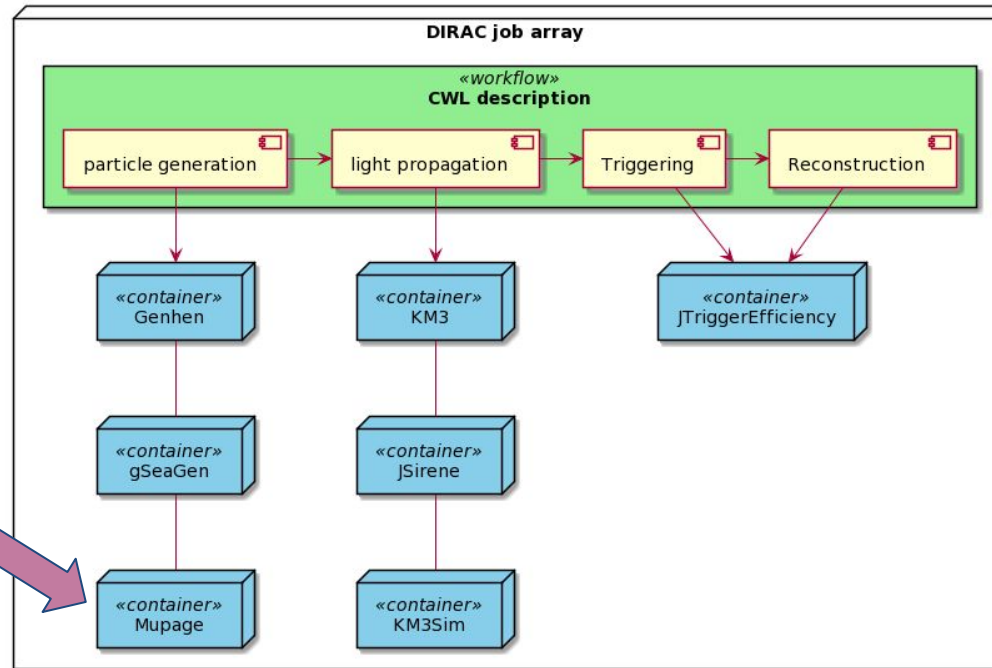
DIRAC job array

«workflow»
CWL description

particle generation

light propagation

Triggering

Reconstruction

«container»
Genhen

«container»
KM3

«container»
JTriggerEfficiency

«container»
gSeaGen

«container»
JSirene

«container»
Mupage

«container»
KM3Sim